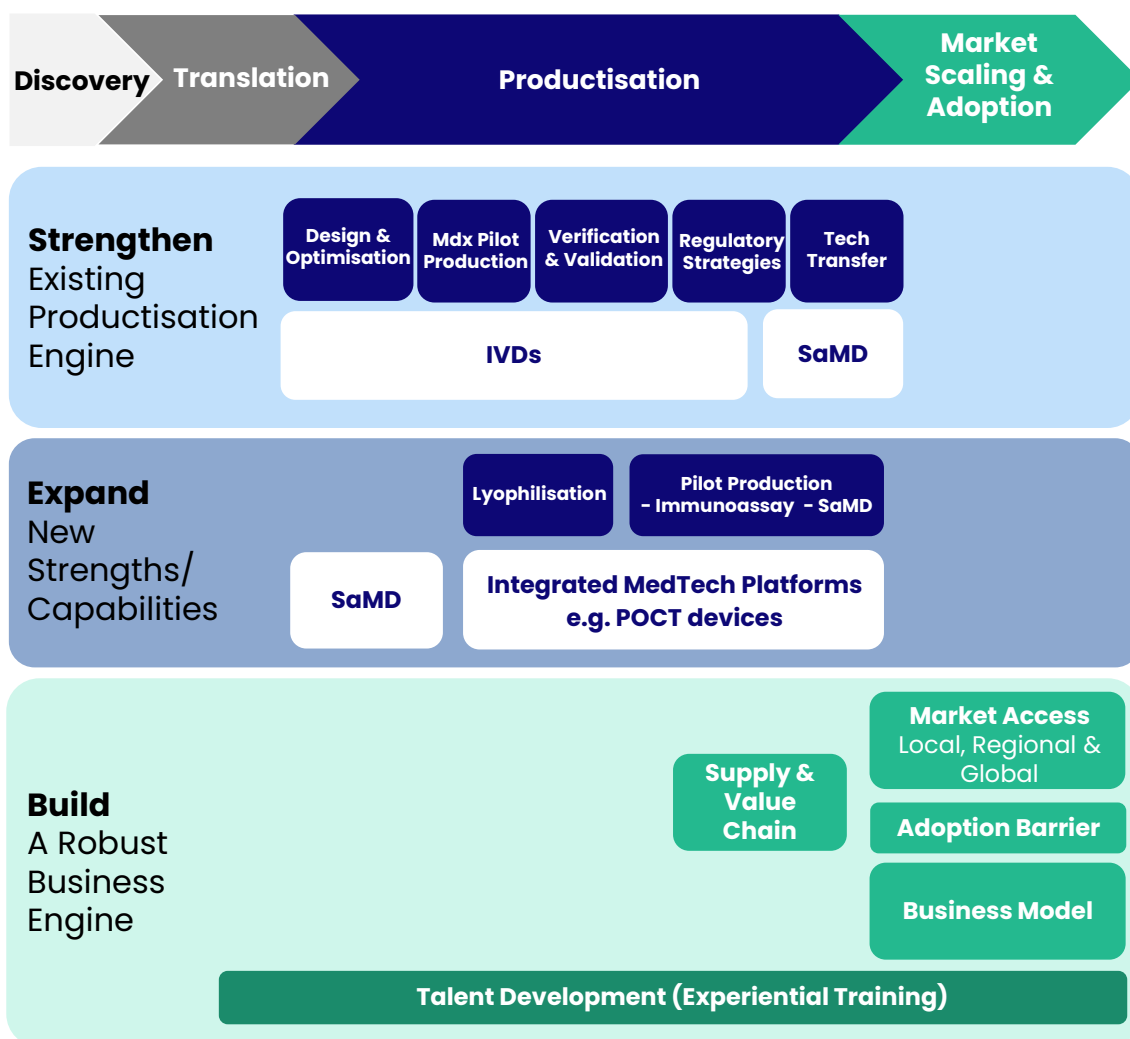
Discovery Translation Productisation Market Scaling & Adoption

Strengthen
Existing Productisation Engine

Design & Optimisation
Mdx Pilot Production
Verification & Validation
Regulatory Strategies
Tech Transfer
IVDs
SaMD

Expand
New Strengths/ Capabilities

Lyophilisation
Pilot Production
- Immunoassay - SaMD
SaMD
Integrated MedTech Platforms e.g. POCT devices

Build
A Robust Business Engine

Supply & Value Chain
Market Access
Local, Regional & Global
Adoption Barrier
Business Model
Talent Development (Experiential Training)